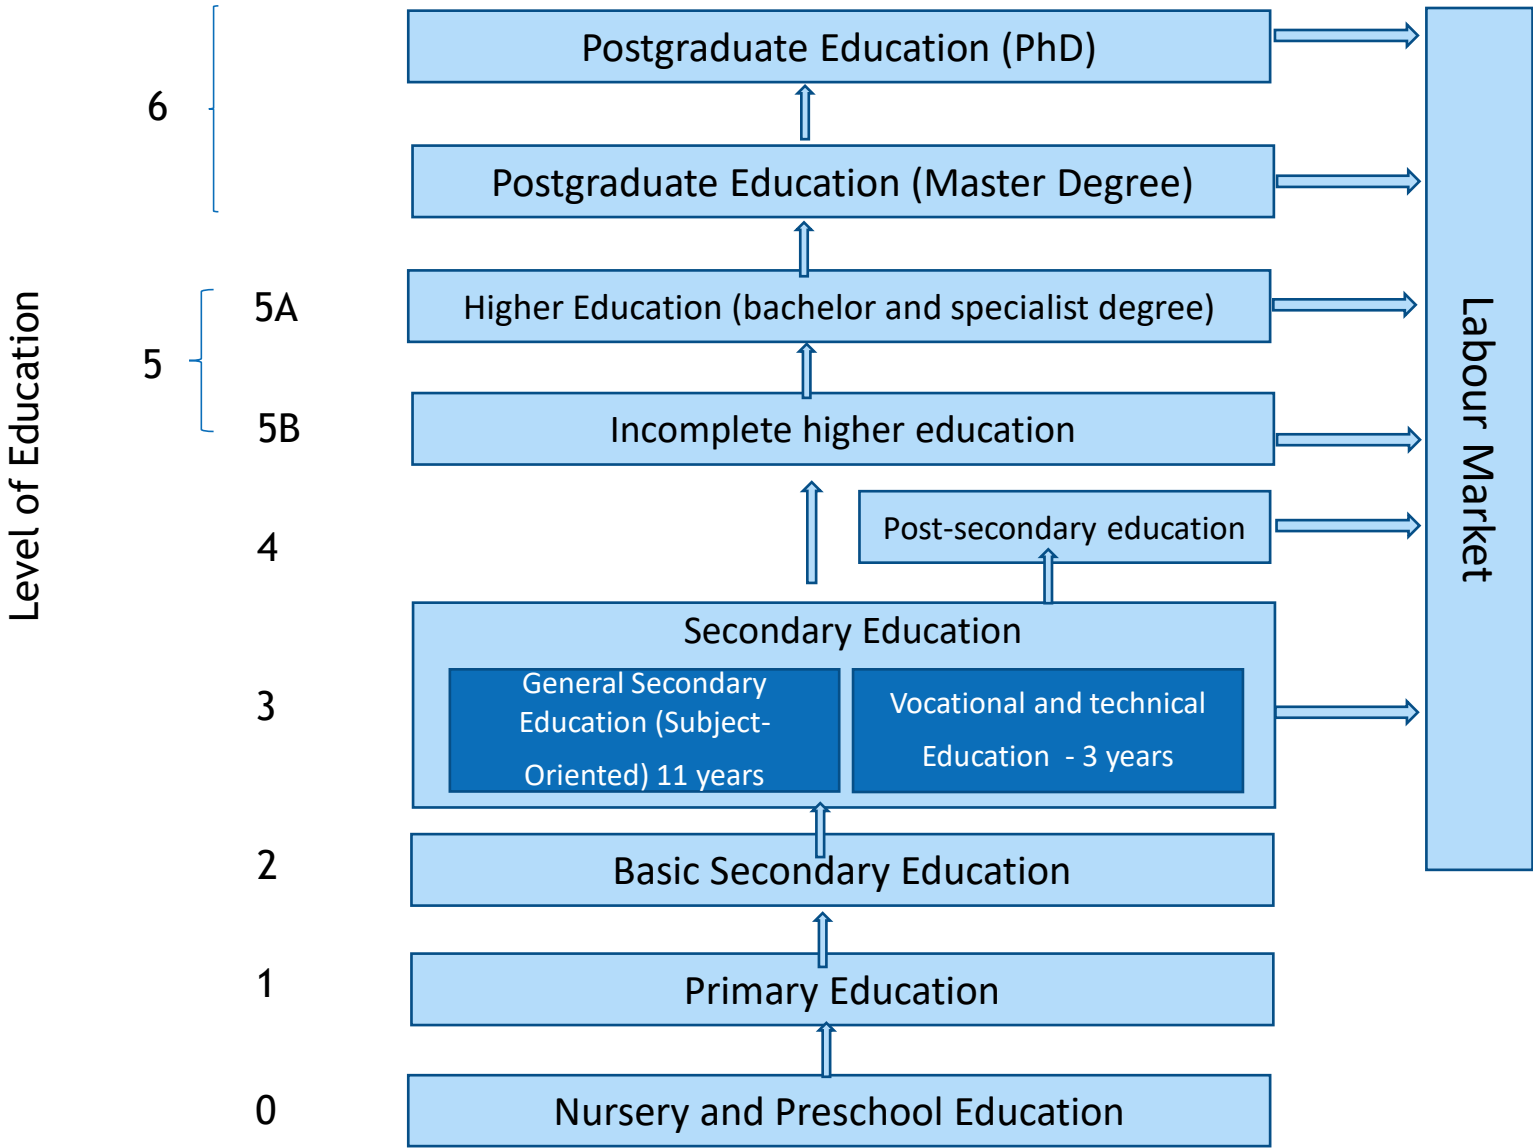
Level of Education

6

Postgraduate Education (PhD)

Postgraduate Education (Master Degree)

5

5A

Higher Education (bachelor and specialist degree)

5B

Incomplete higher education

4

Post-secondary education

3

Secondary Education

General Secondary Education (Subject-Oriented) 11 years

Vocational and technical Education - 3 years

2

Basic Secondary Education

1

Primary Education

0

Nursery and Preschool Education

Labour Market